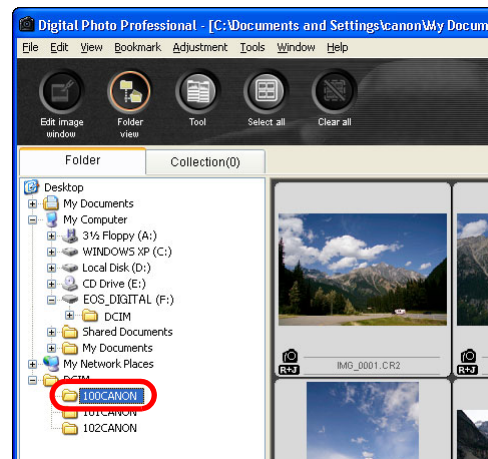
Digital Photo Professional - [C:\Documents and Settings\canon\My Docum

File Edit View Bookmark Adjustment Tools Window Help

Edit image window
Folder view
Tool
Select all
Clear all

Folder
Collection(0)

Desktop
My Documents
My Computer
3½ Floppy (A:)
WINDOWS XP (C:)
Local Disk (D:)
CD Drive (E:)
EOS_DIGITAL (F:)
DCIM
Shared Documents
My Documents
My Network Places
DCIM
100CANON
101CANON
102CANON

R+J
IMG_0001.CR2
R+J